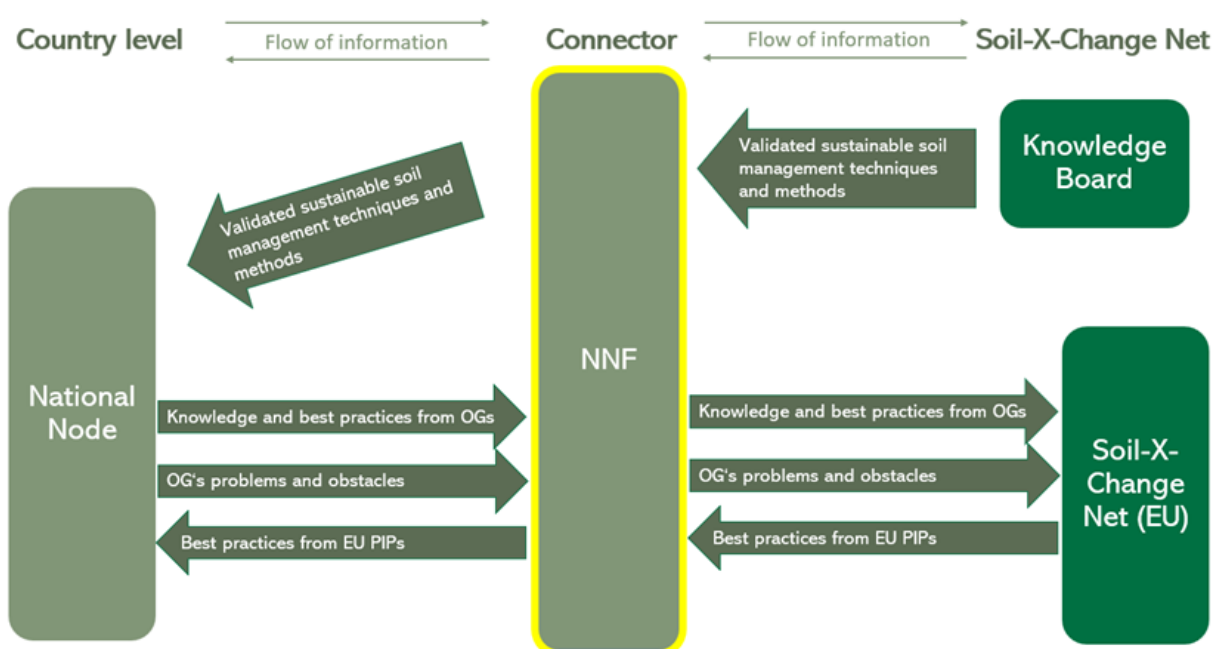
Country level

Flow of information

Connector

Flow of information

Soil-X-Change Net

Validated sustainable soil management techniques and methods

Knowledge Board

Validated sustainable soil management techniques and methods

National Node

NNF

Knowledge and best practices from OGs

OG's problems and obstacles

Best practices from EU PIPs

Knowledge and best practices from OGs

OG's problems and obstacles

Best practices from EU PIPs

Soil-X-Change Net (EU)